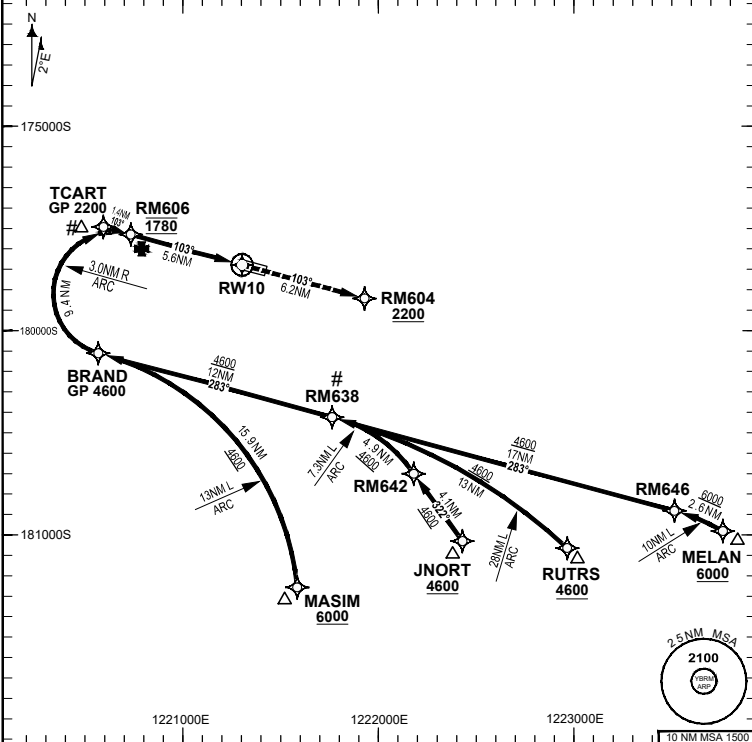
N
2°E

175000S

TCART
GP 2200
#
1.4NM
103°
RM606
1780
103°
5.6NM
3.0NM R
ARC
9.4NM
RW10
103°
6.2NM
RM604
2200

180000S
BRAND
GP 4600
4600
12NM
283°
#
RM638
15.9NM
4600
13NM L
ARC
7.3NM L
ARC
4.9NM
4600
RM642
4.1NM
322°
4600
4600
13NM
28NM L
ARC
4600
17NM
283°
RM646
6000
2.6NM
10NM L
ARC

181000S
JNORT
4600
RUTRS
4600
MELAN
6000
MASIM
6000

25NM MSA
2100
YBRM
ARP

1221000E
1222000E
1223000E
10 NM MSA 1500